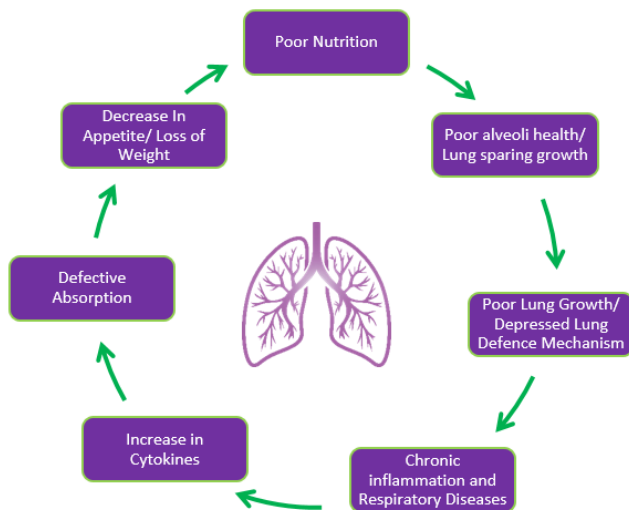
Poor Nutrition

Poor alveoli health/ Lung sparing growth

Poor Lung Growth/ Depressed Lung Defence Mechanism

Chronic inflammation and Respiratory Diseases

Increase in Cytokines

Defective Absorption

Decrease In Appetite/ Loss of Weight